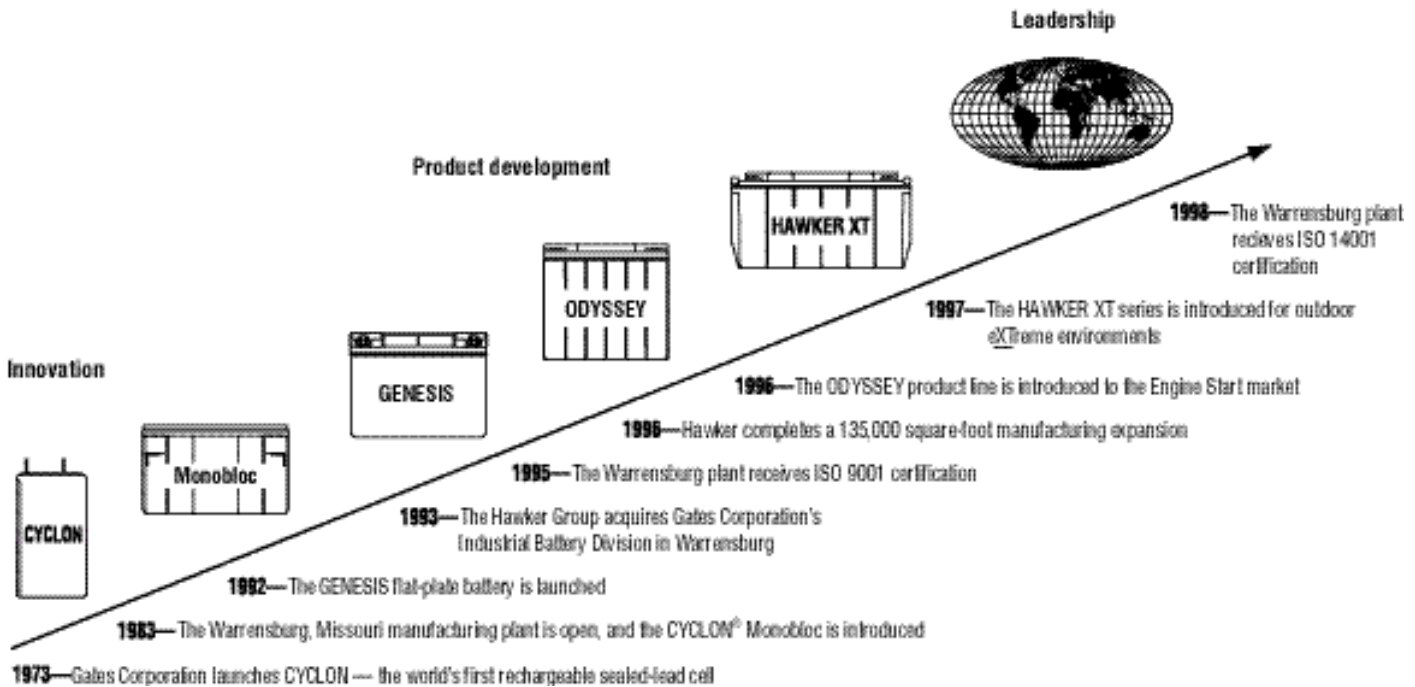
Leadership

Product development

Innovation

CYCLON

Monobloc

GENESIS

ODYSSEY

HAWKER XT

1998—The Warrensburg plant recieves ISO 14001 certification

1997—The HAWKER XT series is introduced for outdoor eXTreme environments

1996—The ODYSSEY product line is introduced to the Engine Start market

1996—Hawker completes a 135,000 square-foot manufacturing expansion

1995—The Warrensburg plant receives ISO 9001 certification

1993—The Hawker Group acquires Gates Corporation's Industrial Battery Division in Warrensburg

1992—The GENESIS flat-plate battery is launched

1983—The Warrensburg, Missouri manufacturing plant is open, and the CYCLON® Monobloc is introduced

1973—Gates Corporation launches CYCLON — the world's first rechargeable sealed-lead cell